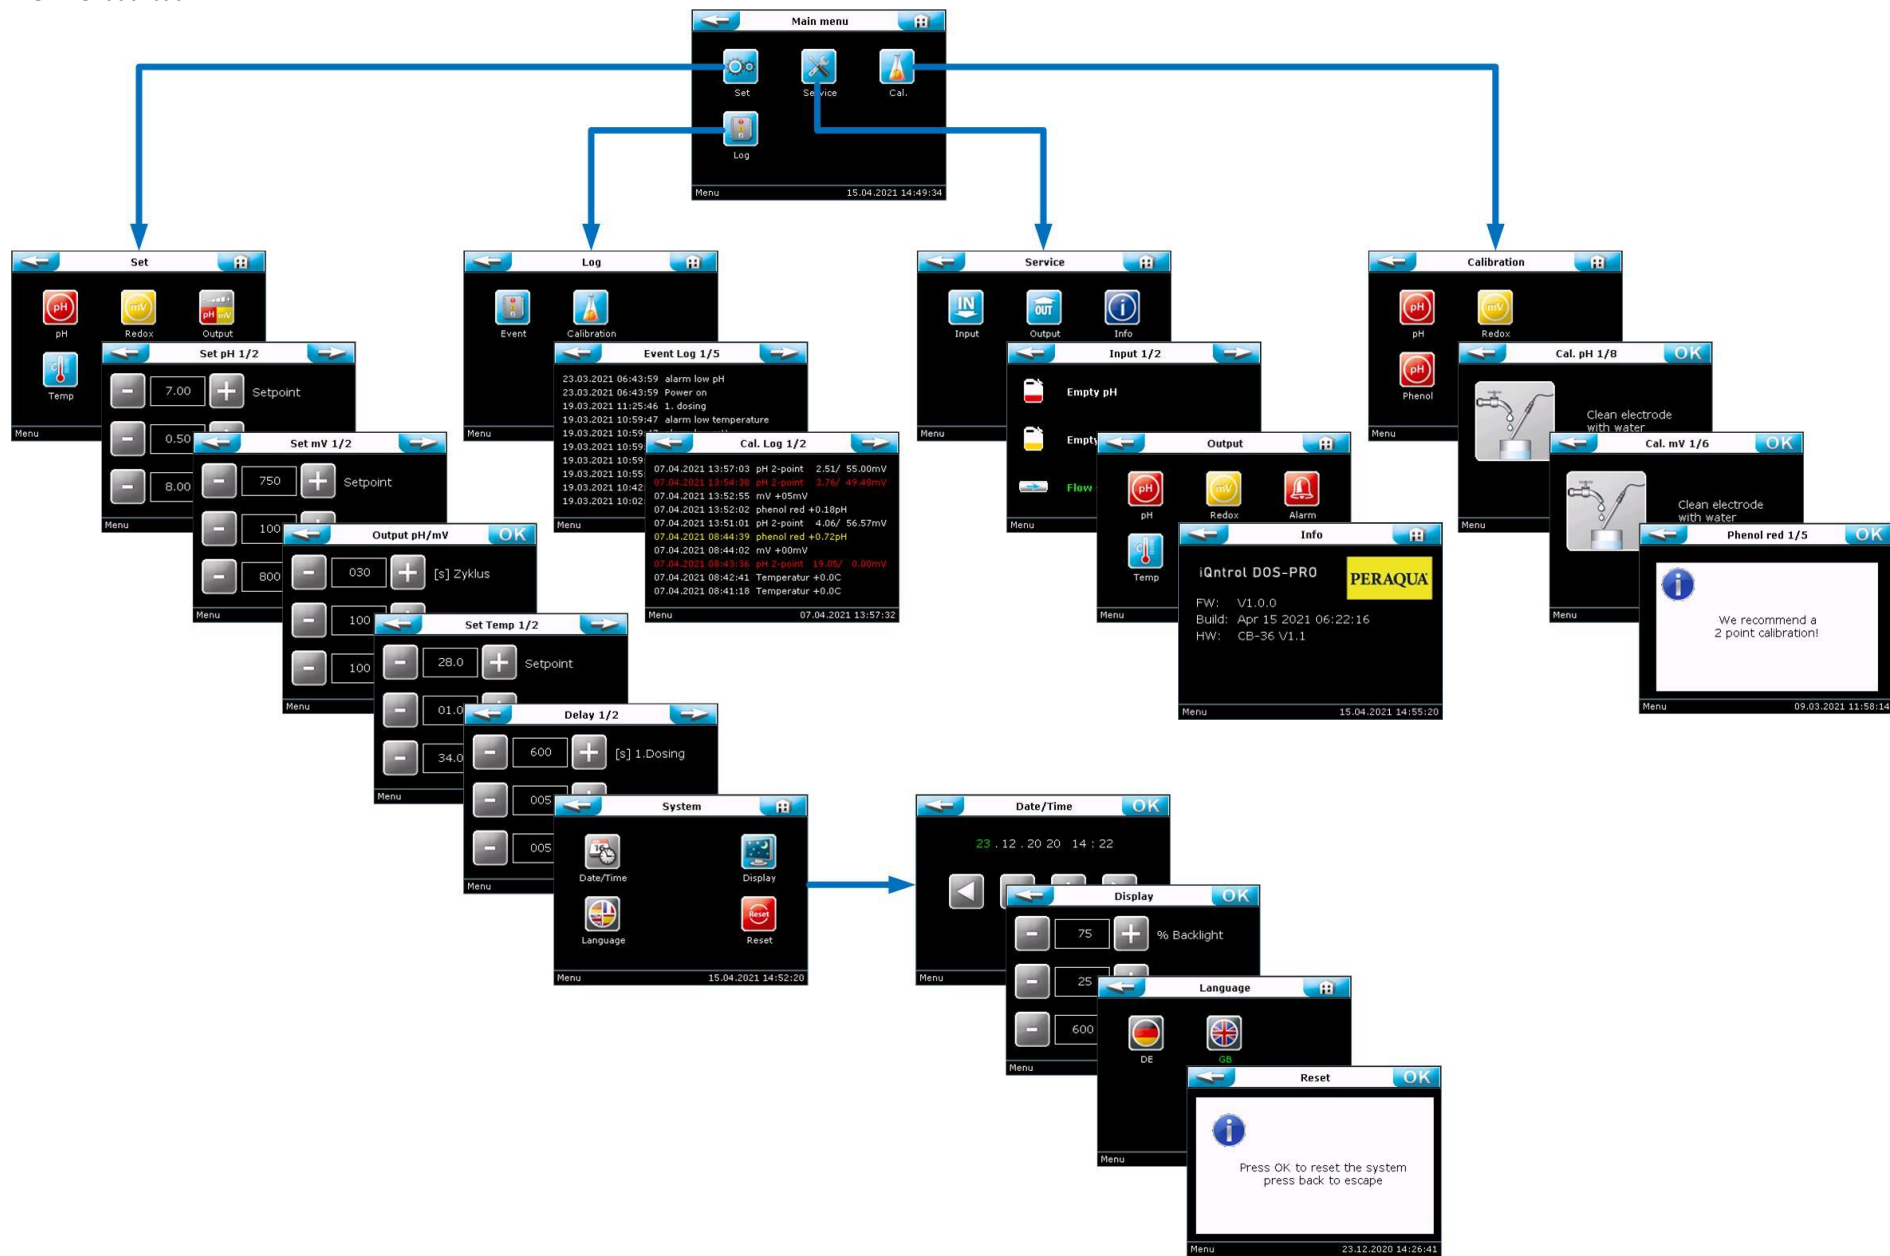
Main menu
Set
Service
Cal.
Log
Menu 15.04.2021 14:49:34

Set
pH
Redox
Output
pH mV
Temp
Menu

Set pH 1/2
7.00 Setpoint
0.50
8.00

Set mV 1/2
750 Setpoint
100
800
Menu

Output pH/mV
OK
030 [s] Zyklus
100
100
Menu

Set Temp 1/2
28.0 Setpoint
01.0
34.0
Menu

Delay 1/2
600 [s] 1.Dosing
005
005
Menu

System
Date/Time
Display
Language
Reset
Menu 15.04.2021 14:52:20

Log
Event
Calibration
Menu

Event Log 1/5
23.03.2021 06:43:59 alarm low pH
23.03.2021 06:43:59 Power on
19.03.2021 11:25:46 1. dosing
19.03.2021 10:59:47 alarm low temperature
19.03.2021 10:59
19.03.2021 10:59
19.03.2021 10:59
19.03.2021 10:55
19.03.2021 10:42
19.03.2021 10:02
Menu

Cal. Log 1/2
07.04.2021 13:57:03 pH 2-point 2.51/ 55.00mV
07.04.2021 13:54:38 pH 2-point 3.76/ 49.48mV
07.04.2021 13:52:55 mV +05mV
07.04.2021 13:52:02 phenol red +0.18pH
07.04.2021 13:51:01 pH 2-point 4.06/ 56.57mV
07.04.2021 08:44:39 phenol red +0.72pH
07.04.2021 08:44:02 mV +00mV
07.04.2021 08:43:36 pH 2-point 19.05/ 0.00mV
07.04.2021 08:42:41 Temperatur +0.0C
07.04.2021 08:41:18 Temperatur +0.0C
Menu 07.04.2021 13:57:32

Service
Input
Output
Info
Menu

Input 1/2
Empty pH
Empty
Flow
Menu

Output
pH
Redox
Alarm
Temp
Menu

Info
iQntrol DOS-PRO
PERAQUA
FW: V1.0.0
Build: Apr 15 2021 06:22:16
HW: CB-36 V1.1
Menu 15.04.2021 14:55:20

Date/Time
OK
23 . 12 . 20 20 14 : 22
Menu

Display
OK
75 % Backlight
25
600
Menu

Language
DE
GB
Menu

Reset
OK
Press OK to reset the system
press back to escape
Menu 23.12.2020 14:26:41

Calibration
pH
Redox
Phenol
Menu

Cal. pH 1/8
OK
Clean electrode with water
Menu

Cal. mV 1/6
OK
Clean electrode with water
Menu

Phenol red 1/5
OK
We recommend a 2 point calibration!
Menu 09.03.2021 11:58:14